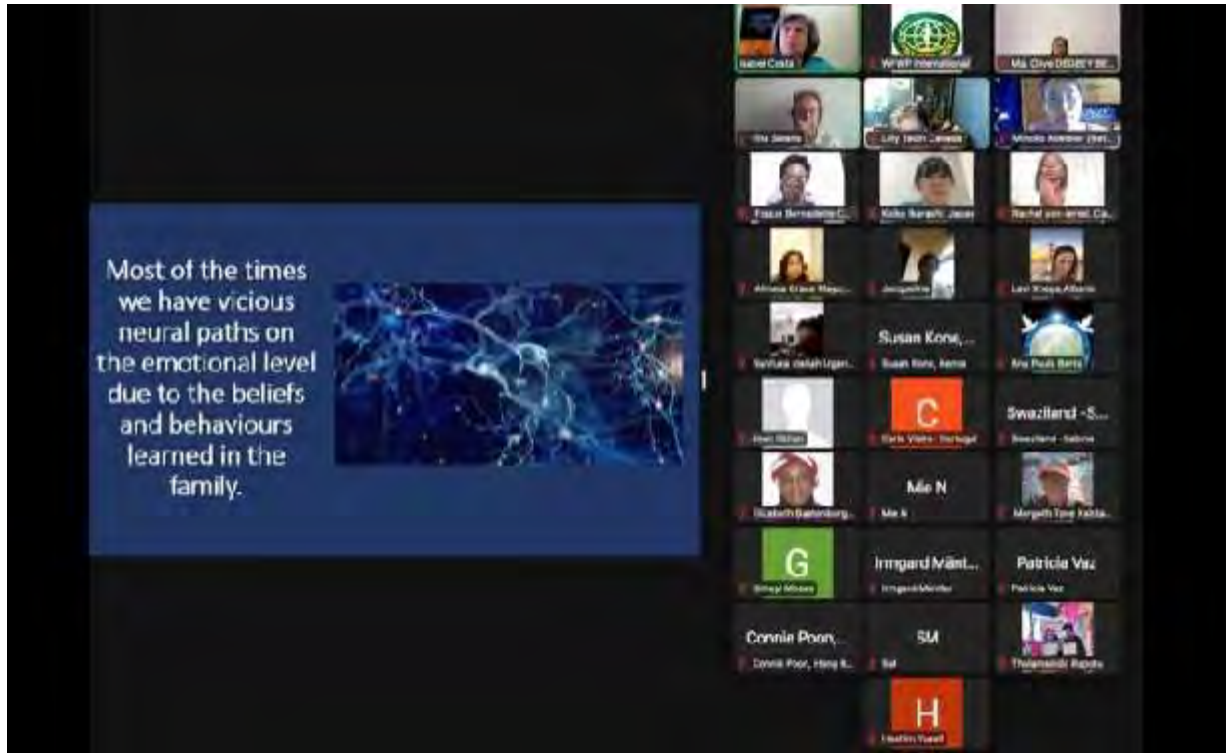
Most of the times we have vicious neural paths on the emotional level due to the beliefs and behaviours learned in the family.

Isabel Costa
WFWP International
Ma. Olive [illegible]
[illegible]
Lily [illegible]
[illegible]
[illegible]
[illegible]
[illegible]
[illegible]
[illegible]
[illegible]
Susan Kone,...
Susan Kone, Kenya
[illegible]
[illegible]
C
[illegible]
Swaziland -S...
Swaziland - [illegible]
Mie N
Mie N
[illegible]
G
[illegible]
Irmgard Maint...
Irmgard Mainter
Patricia Vaz
Patricia Vaz
Connie Poon,...
Connie Poon, Hong K...
SM
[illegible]
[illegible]
H
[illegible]